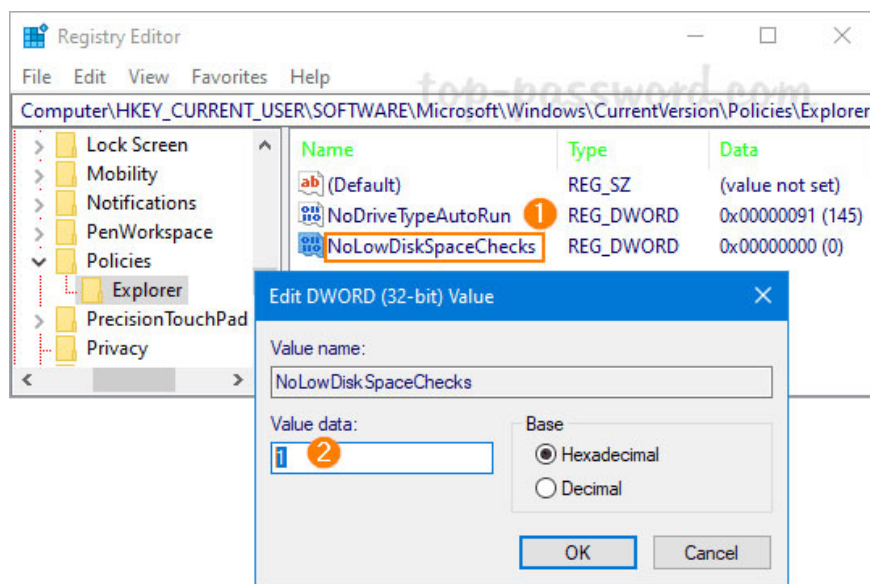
Registry Editor

File Edit View Favorites Help

top-password.com

Computer\HKEY_CURRENT_USER\SOFTWARE\Microsoft\Windows\CurrentVersion\Policies\Explorer

Lock Screen
Mobility
Notifications
PenWorkspace
Policies
Explorer
PrecisionTouchPad
Privacy

| Name | Type | Data |
|---|---|---|
| (Default) | REG_SZ | (value not set) |
| NoDriveTypeAutoRun | REG_DWORD | 0x00000091 (145) |
| NoLowDiskSpaceChecks | REG_DWORD | 0x00000000 (0) |

1

Edit DWORD (32-bit) Value

Value name:
NoLowDiskSpaceChecks

Value data:
1

2

Base
Hexadecimal
Decimal

OK Cancel